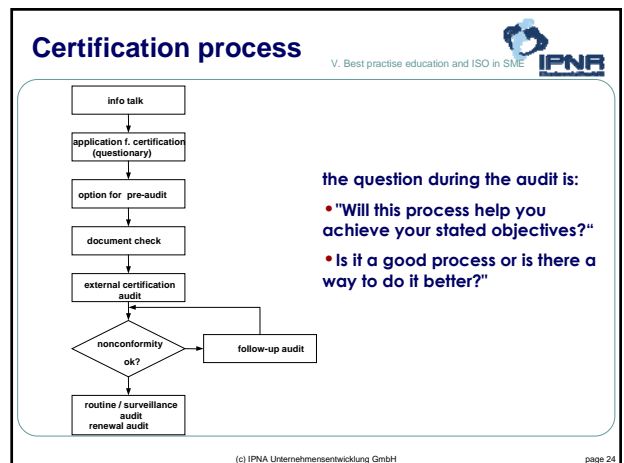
Certification process

V. Best practise education and ISO in SME

IPNR

info talk

application f. certification (questionary)

option for pre-audit

document check

external certification audit

nonconformity ok?

follow-up audit

routine / surveillance audit renewal audit

the question during the audit is:

•"Will this process help you achieve your stated objectives?"

•Is it a good process or is there a way to do it better?"

(c) IPNA Unternehmensentwicklung GmbH

page 24